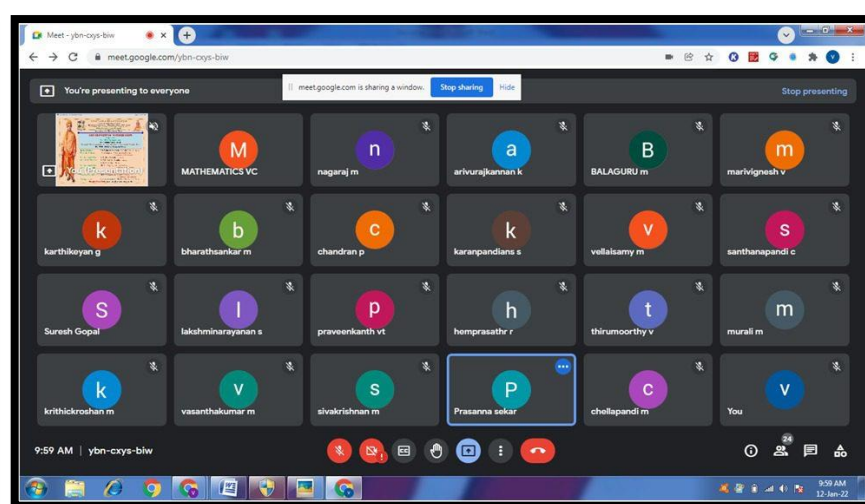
Meet - ybn-cxys-biw

meet.google.com/ybn-cxys-biw

You're presenting to everyone

meet.google.com is sharing a window. Stop sharing Hide

Stop presenting

You (Presentation)

M
MATHEMATICS VC

n
nagaraj m

a
arivurajkannan k

B
BALAGURU m

m
marivignesh v

k
karthikeyan g

b
bharathsankar m

c
chandran p

k
karanpandians s

v
vellaisamy m

s
santhanapandi c

S
Suresh Gopal

l
lakshminarayanan s

p
praveenkanth vt

h
hemprasathr r

t
thirumoorthy v

m
murali m

k
krithickroshan m

v
vasanthakumar m

s
sivakrishnan m

P
Prasanna sekar

c
chellapandi m

v
You

9:59 AM | ybn-cxys-biw

24

9:59 AM
12-Jan-22